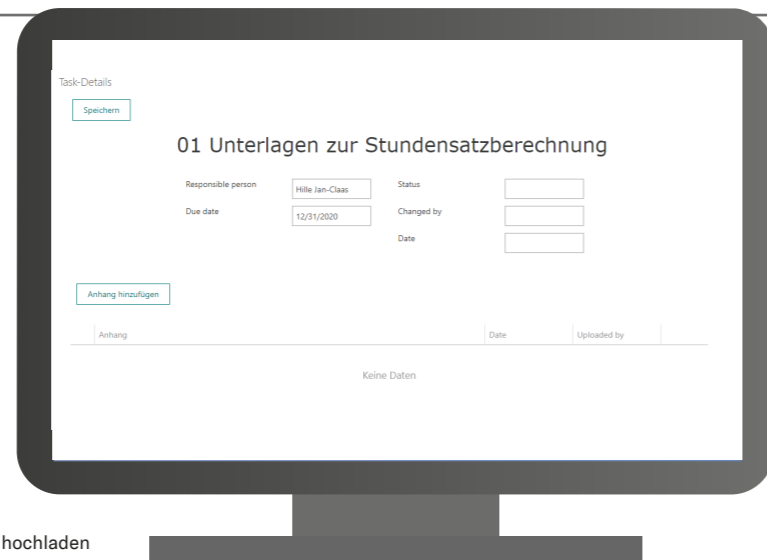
Task-Details

Speichern

01 Unterlagen zur Stundensatzberechnung

Responsible person Hille Jan-Claas

Due date 12/31/2020

Status

Changed by

Date

Anhang hinzufügen

| Anhang | Date | Uploaded by |
|---|---|---|

Keine Daten

hochladen